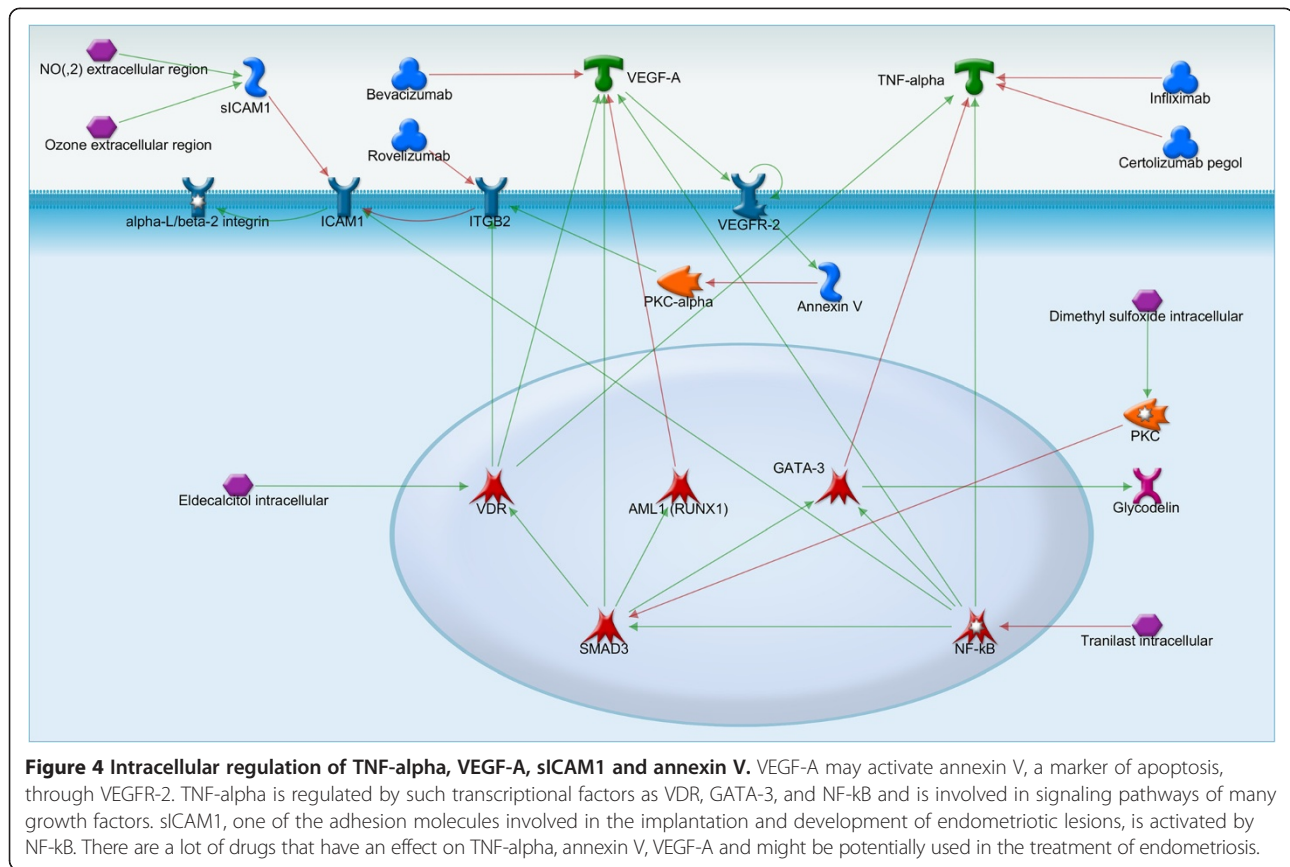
NO(,2) extracellular region

sICAM1

Ozone extracellular region

Bevacizumab

VEGF-A

TNF-alpha

Infliximab

Certolizumab pegol

Rovelizumab

alpha-L/beta-2 integrin

ICAM1

ITGB2

VEGFR-2

PKC-alpha

Annexin V

Dimethyl sulfoxide intracellular

PKC

GATA-3

Eldecalcitol intracellular

VDR

AML1 (RUNX1)

Glycodelin

SMAD3

NF-kB

Tranilast intracellular

**Figure 4 Intracellular regulation of TNF-alpha, VEGF-A, sICAM1 and annexin V.** VEGF-A may activate annexin V, a marker of apoptosis, through VEGFR-2. TNF-alpha is regulated by such transcriptional factors as VDR, GATA-3, and NF-kB and is involved in signaling pathways of many growth factors. sICAM1, one of the adhesion molecules involved in the implantation and development of endometriotic lesions, is activated by NF-kB. There are a lot of drugs that have an effect on TNF-alpha, annexin V, VEGF-A and might be potentially used in the treatment of endometriosis.